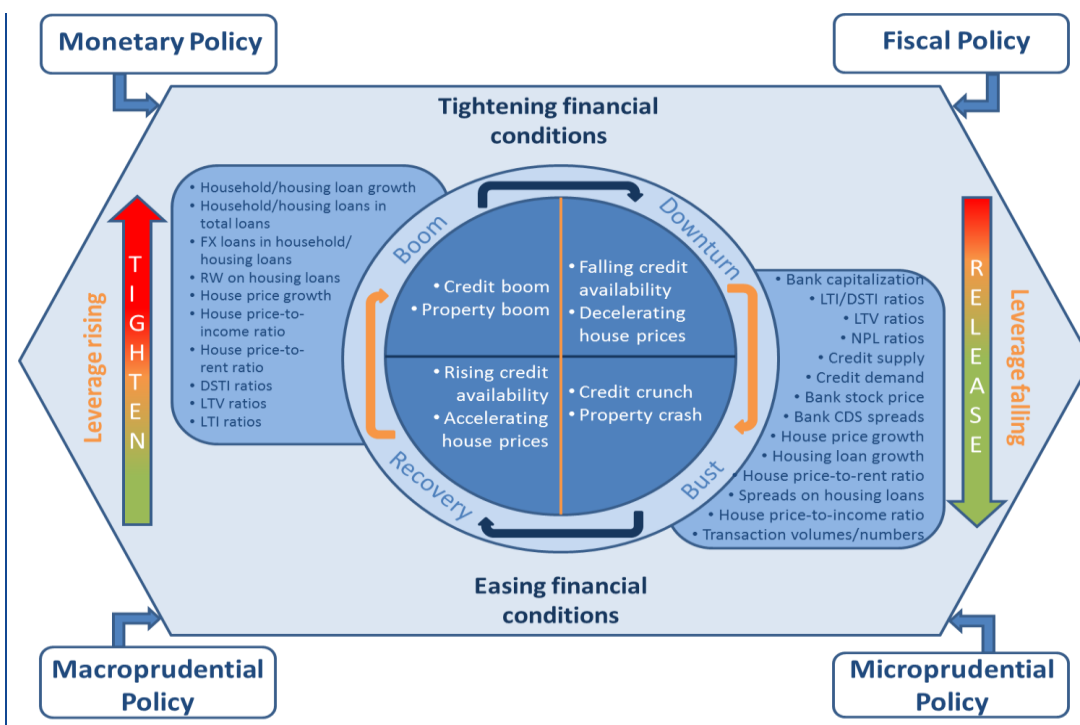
Monetary Policy

Fiscal Policy

Tightening financial conditions

Leverage rising

TIGHTEN

• Household/housing loan growth
• Household/housing loans in total loans
• FX loans in household/ housing loans
• RW on housing loans
• House price growth
• House price-to-income ratio
• House price-to-rent ratio
• DSTI ratios
• LTV ratios
• LTI ratios

Boom

Downturn

Recovery

Bust

• Credit boom
• Property boom

• Falling credit availability
• Decelerating house prices

• Rising credit availability
• Accelerating house prices

• Credit crunch
• Property crash

• Bank capitalization
• LTI/DSTI ratios
• LTV ratios
• NPL ratios
• Credit supply
• Credit demand
• Bank stock price
• Bank CDS spreads
• House price growth
• Housing loan growth
• House price-to-rent ratio
• Spreads on housing loans
• House price-to-income ratio
• Transaction volumes/numbers

RELEASE

Leverage falling

Easing financial conditions

Macroprudential Policy

Microprudential Policy